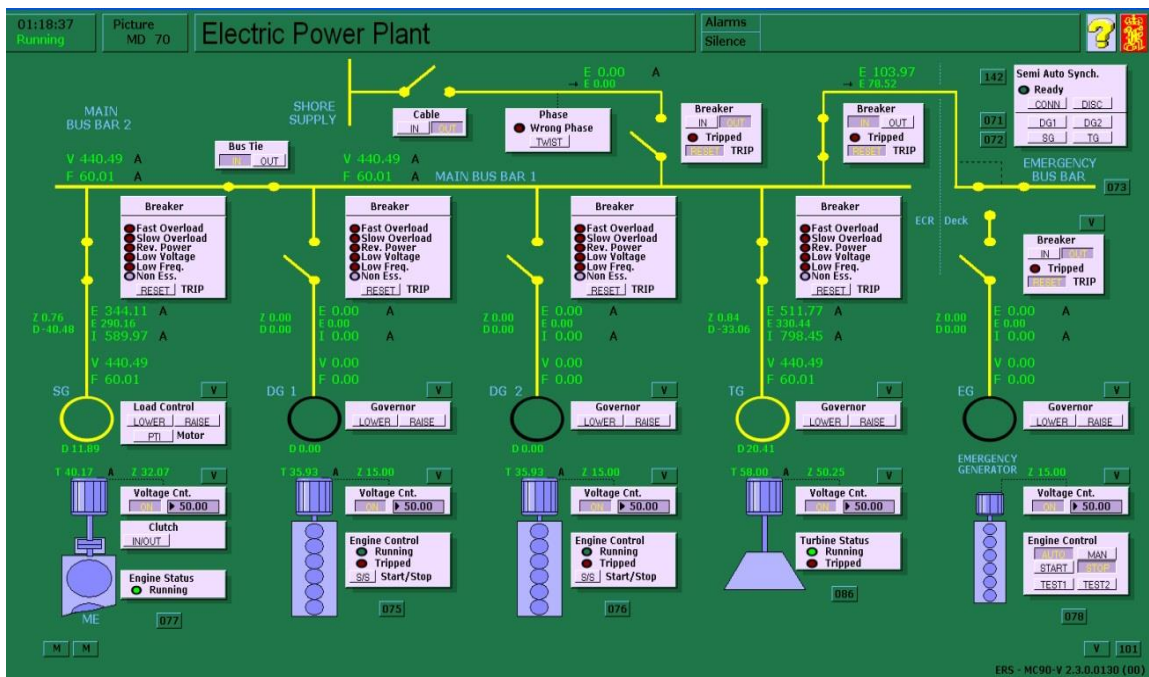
01:18:37
Running

Picture
MD 70

Electric Power Plant

Alarms
Silence

?

SHORE SUPPLY

Cable
IN OUT

E 0.00 A
E 0.00

Phase
Wrong Phase
TWIST

Breaker
IN OUT
Tripped
RESET TRIP

E 103.97
E 78.52

Breaker
IN OUT
Tripped
RESET TRIP

142

Semi Auto Synch.
Ready
CONN DISC
DG1 DG2
SG TG

071
072

EMERGENCY BUS BAR

073

MAIN BUS BAR 2

Bus Tie
IN OUT

V 440.49 A
F 60.01 A

V 440.49 A
F 60.01 A

MAIN BUS BAR 1

ECR Deck

Breaker
Fast Overload
Slow Overload
Rev. Power
Low Voltage
Low Freq.
Non Ess.
RESET TRIP

Breaker
Fast Overload
Slow Overload
Rev. Power
Low Voltage
Low Freq.
Non Ess.
RESET TRIP

Breaker
Fast Overload
Slow Overload
Rev. Power
Low Voltage
Low Freq.
Non Ess.
RESET TRIP

Breaker
Fast Overload
Slow Overload
Rev. Power
Low Voltage
Low Freq.
Non Ess.
RESET TRIP

V

Breaker
IN OUT
Tripped
RESET TRIP

Z 0.76
D -40.48

E 344.11 A
E 290.16
I 589.97 A

V 440.49
F 60.01

Z 0.00
D 0.00

E 0.00 A
E 0.00
I 0.00 A

V 0.00
F 0.00

Z 0.00
D 0.00

E 0.00 A
E 0.00
I 0.00 A

V 0.00
F 0.00

Z 0.84
D -33.06

E 511.77 A
E 330.44
I 798.45 A

V 440.49
F 60.01

Z 0.00
D 0.00

E 0.00 A
E 0.00
I 0.00 A

V 0.00
F 0.00

SG
V
Load Control
LOWER RAISE
PTI Motor
D 11.89

DG 1
V
Governor
LOWER RAISE
D 0.00

DG 2
V
Governor
LOWER RAISE
D 0.00

TG
V
Governor
LOWER RAISE
D 20.41

EG
V
Governor
LOWER RAISE

T 40.17 A Z 32.07
V
Voltage Cnt.
ON 50.00
Clutch
IN/OUT
Engine Status
Running
ME
077

T 35.93 A Z 15.00
V
Voltage Cnt.
ON 50.00
Engine Control
Running
Tripped
S/S Start/Stop
075

T 35.93 A Z 15.00
V
Voltage Cnt.
ON 50.00
Engine Control
Running
Tripped
S/S Start/Stop
076

T 58.00 A Z 50.25
V
Voltage Cnt.
ON 50.00
Turbine Status
Running
Tripped
086

EMERGENCY GENERATOR
Z 15.00
V
Voltage Cnt.
ON 50.00
Engine Control
AUTO MAN
START STOP
TEST1 TEST2
078

M M

V 101

ERS - MC90-V 2.3.0.0130 (00)